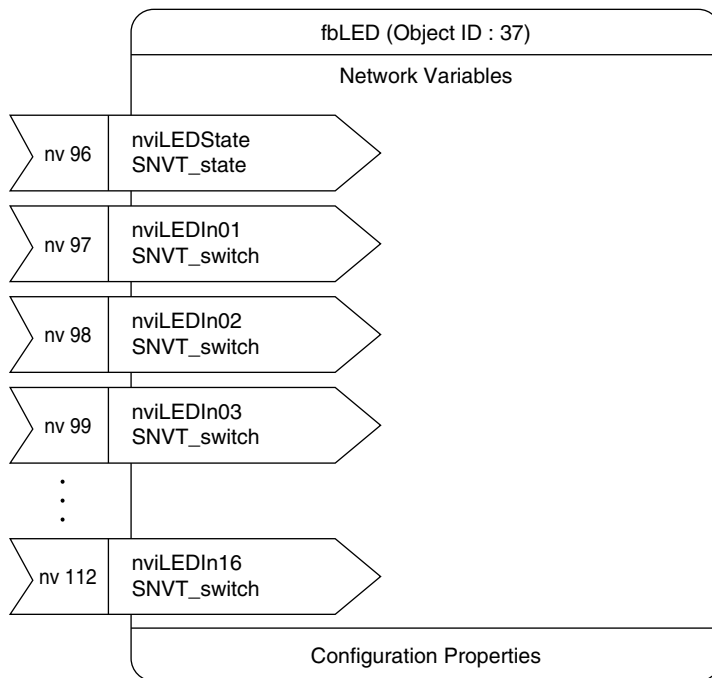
fbLED (Object ID : 37)

Network Variables

nv 96
nviLEDState
SNVT_state

nv 97
nviLEDIn01
SNVT_switch

nv 98
nviLEDIn02
SNVT_switch

nv 99
nviLEDIn03
SNVT_switch

nv 112
nviLEDIn16
SNVT_switch

Configuration Properties